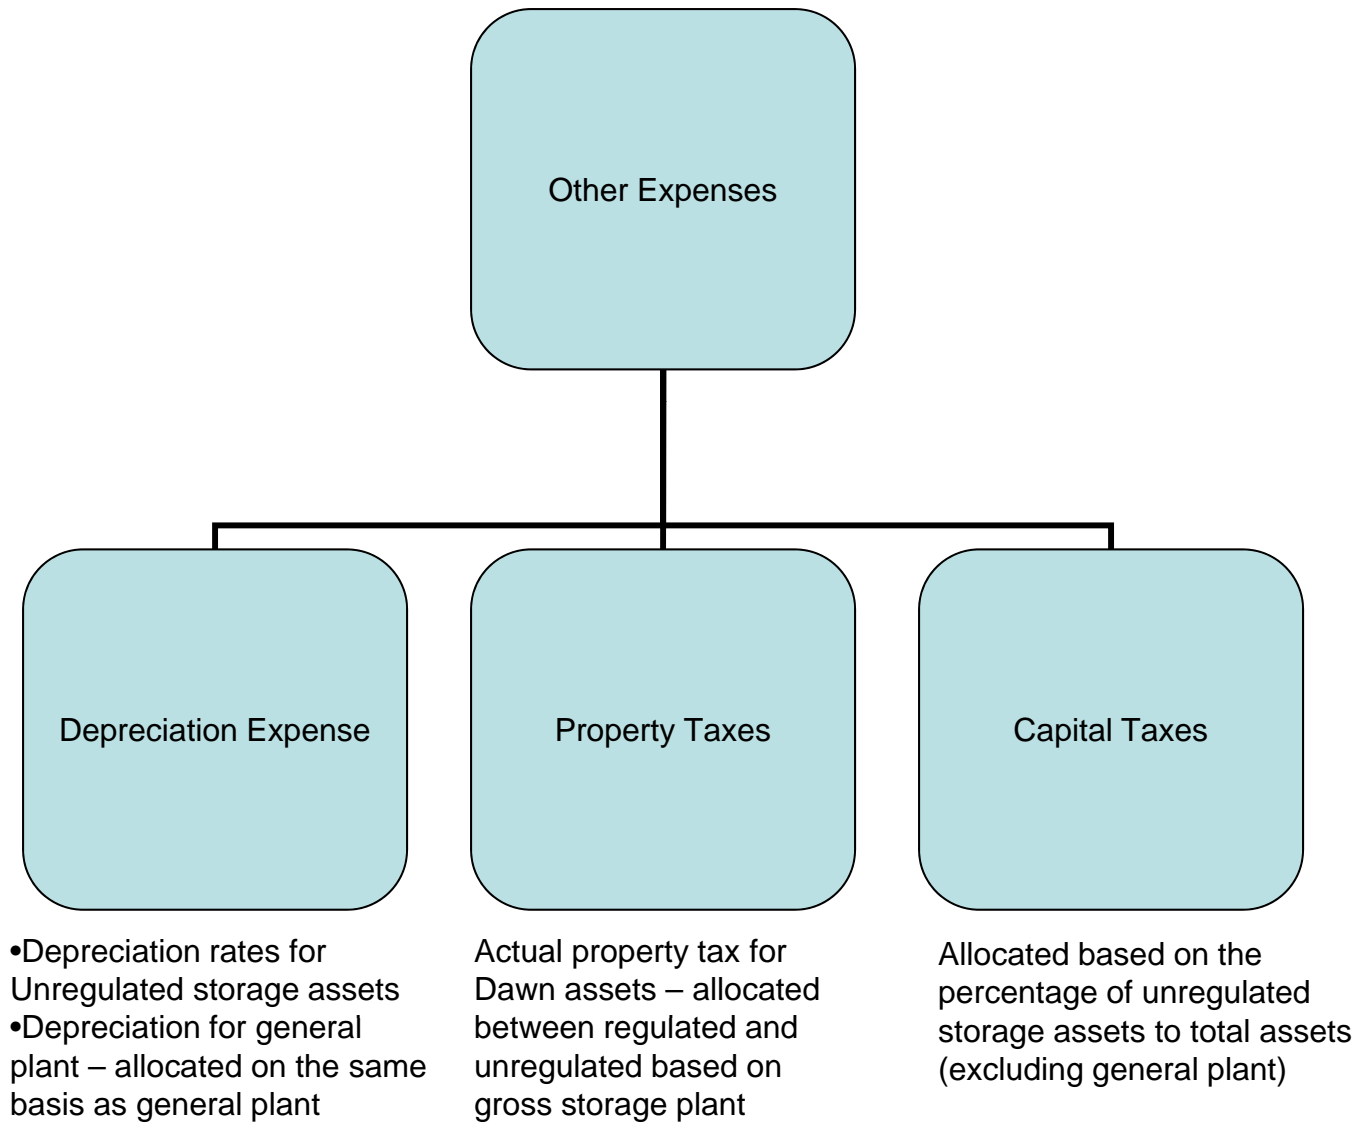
Other Expenses

Depreciation Expense

Property Taxes

Capital Taxes

•Depreciation rates for Unregulated storage assets
•Depreciation for general plant – allocated on the same basis as general plant

Actual property tax for Dawn assets – allocated between regulated and unregulated based on gross storage plant

Allocated based on the percentage of unregulated storage assets to total assets (excluding general plant)